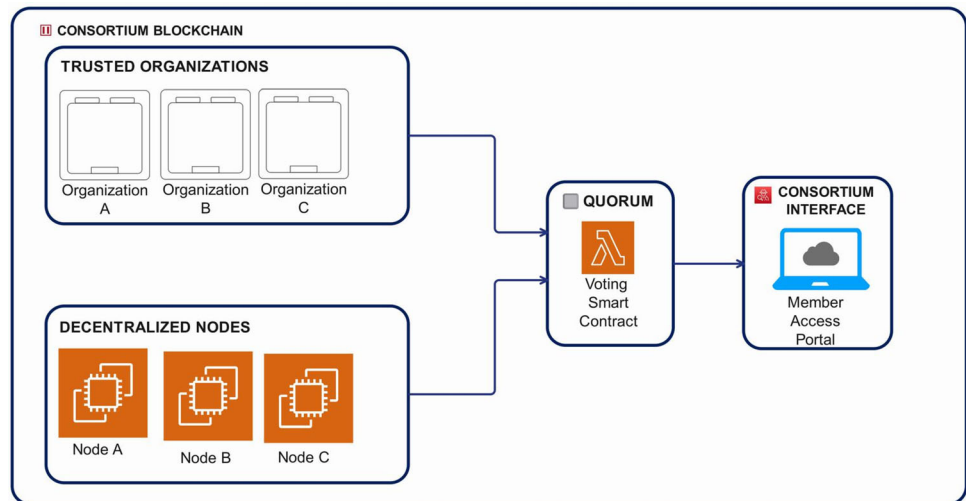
CONSORTIUM BLOCKCHAIN

TRUSTED ORGANIZATIONS

Organization A

Organization B

Organization C

DECENTRALIZED NODES

Node A

Node B

Node C

QUORUM

Voting Smart Contract

CONSORTIUM INTERFACE

Member Access Portal